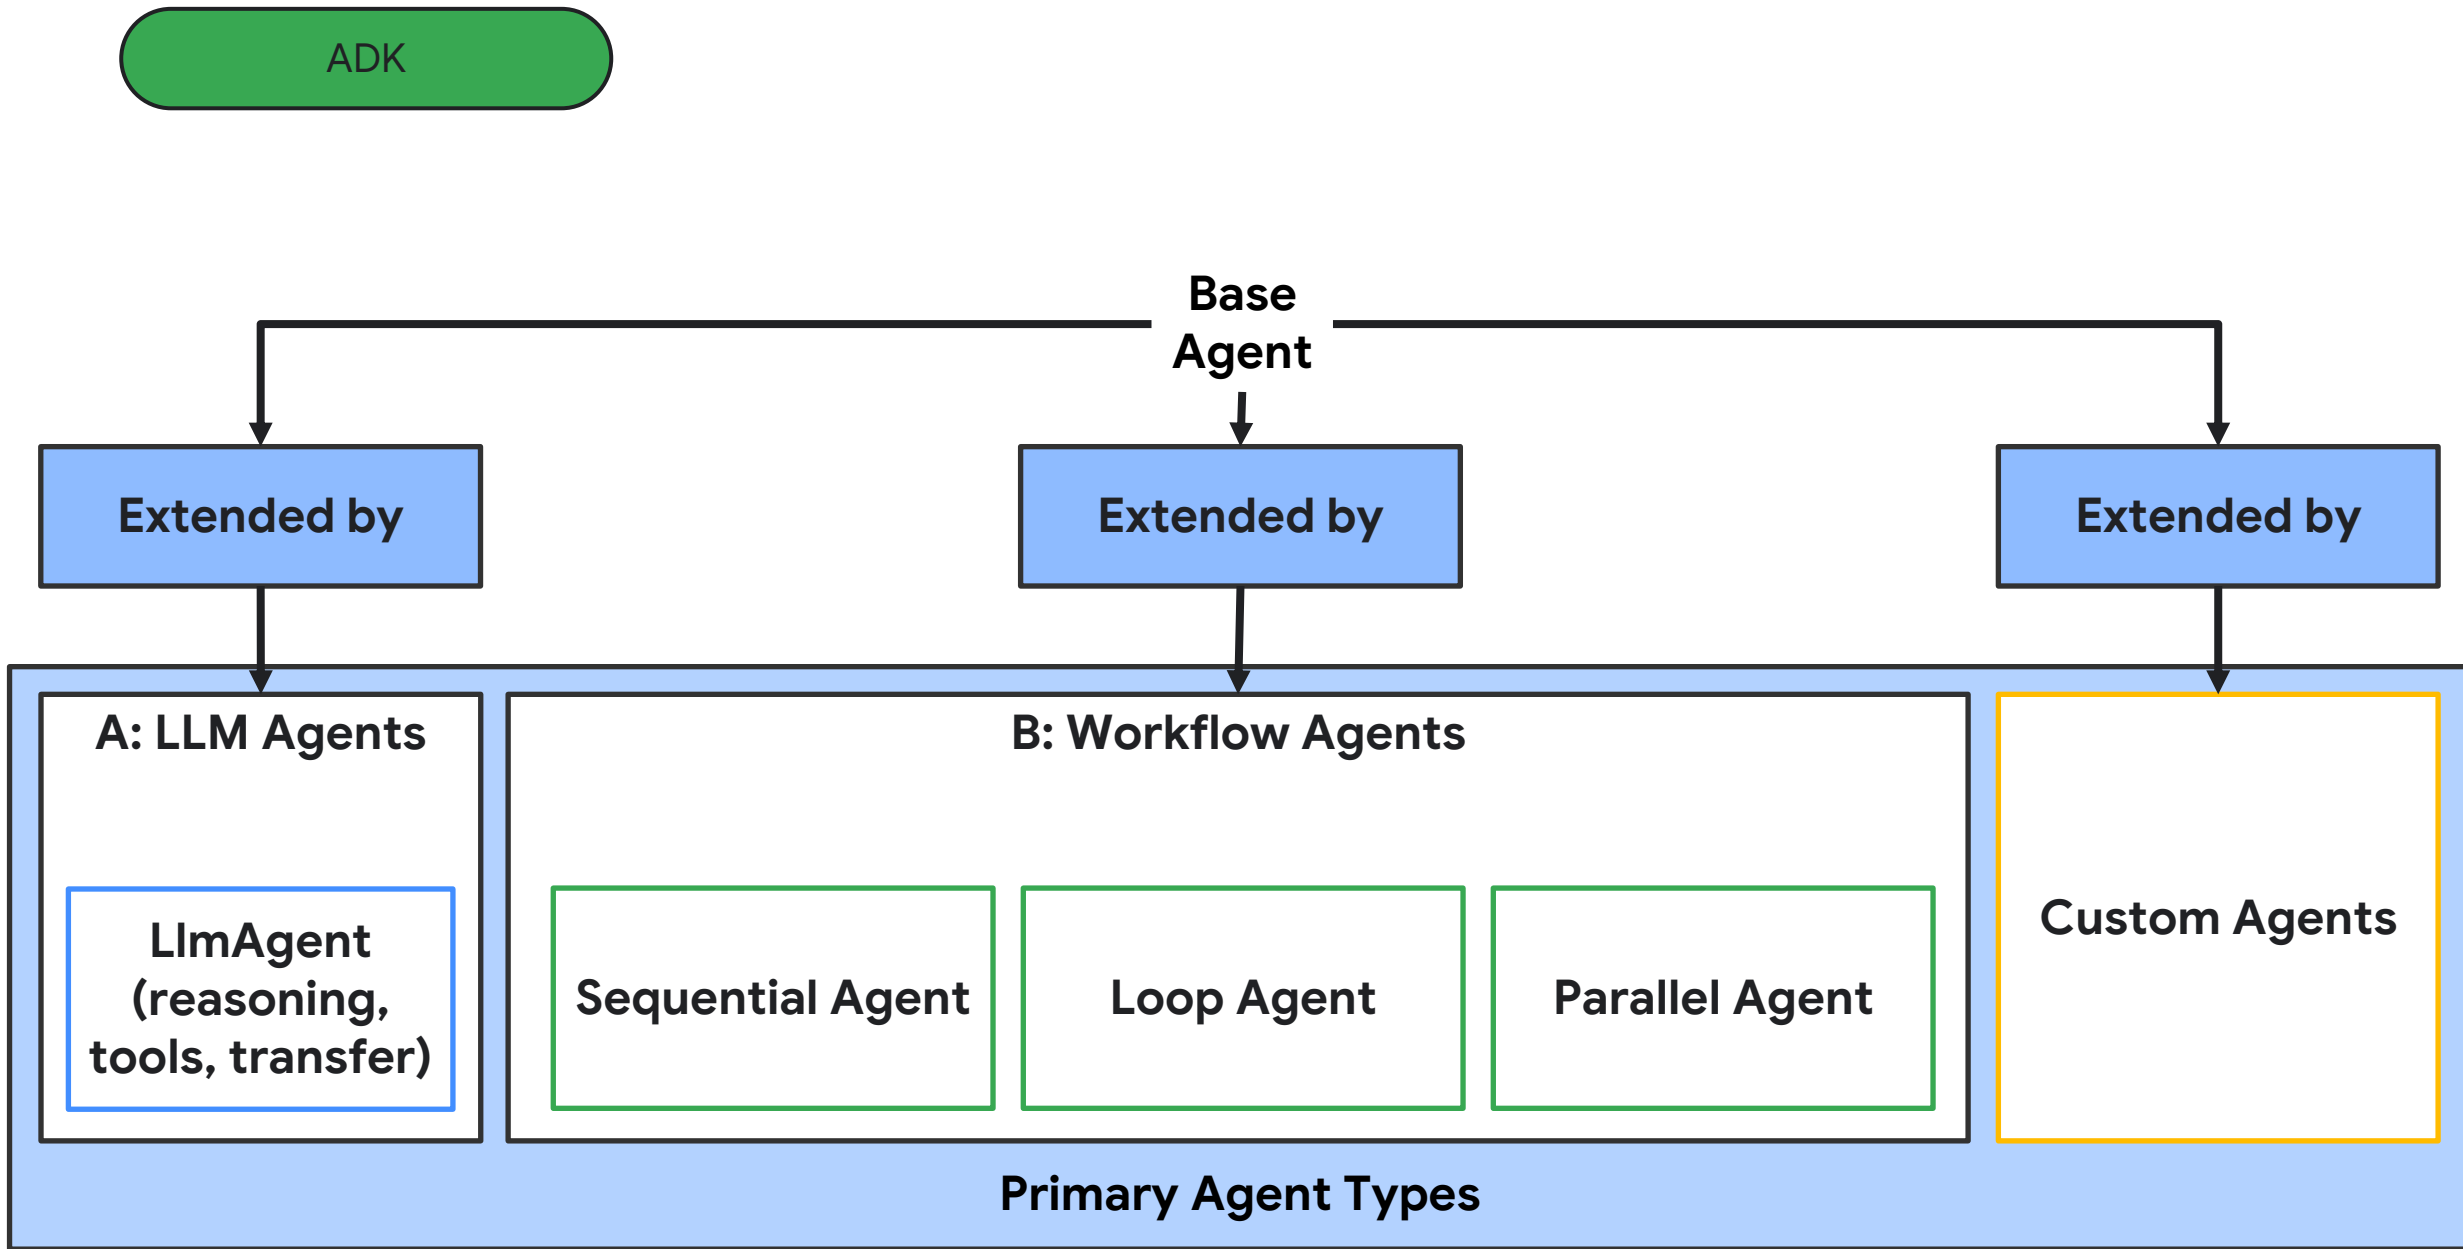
ADK

Base Agent

Extended by

Extended by

Extended by

A: LLM Agents

LlmAgent (reasoning, tools, transfer)

B: Workflow Agents

Sequential Agent

Loop Agent

Parallel Agent

Custom Agents

Primary Agent Types